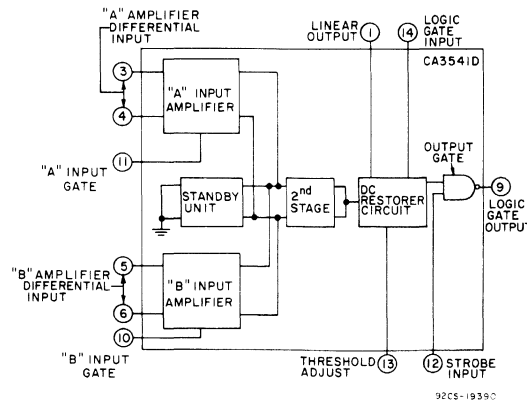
"A" AMPLIFIER DIFFERENTIAL INPUT

LINEAR OUTPUT 1

14 LOGIC GATE INPUT

CA3541D

3

4

"A" INPUT AMPLIFIER

"A" INPUT GATE 11

STANDBY UNIT

2nd STAGE

DC RESTORER CIRCUIT

OUTPUT GATE

9 LOGIC GATE OUTPUT

"B" AMPLIFIER DIFFERENTIAL INPUT

5

6

"B" INPUT AMPLIFIER

10

"B" INPUT GATE

THRESHOLD ADJUST 13

12 STROBE INPUT

92CS-19390